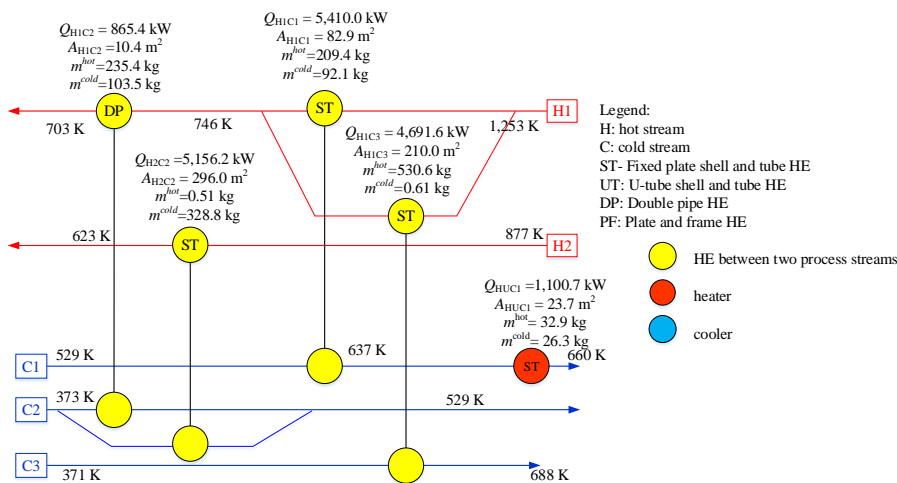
$Q_{H1C2}$ = 865.4 kW
$A_{H1C2}$ =10.4 m$^2$
$m^{hot}$=235.4 kg
$m^{cold}$=103.5 kg

$Q_{H1C1}$ = 5,410.0 kW
$A_{H1C1}$ = 82.9 m$^2$
$m^{hot}$=209.4 kg
$m^{cold}$=92.1 kg

DP

ST

H1

703 K

746 K

1,253 K

$Q_{H1C3}$ = 4,691.6 kW
$A_{H1C3}$ = 210.0 m$^2$
$m^{hot}$=530.6 kg
$m^{cold}$=0.61 kg

$Q_{H2C2}$ =5,156.2 kW
$A_{H2C2}$ = 296.0 m$^2$
$m^{hot}$=0.51 kg
$m^{cold}$=328.8 kg

ST

623 K

ST

877 K

H2

Legend:
H: hot stream
C: cold stream
ST- Fixed plate shell and tube HE
UT: U-tube shell and tube HE
DP: Double pipe HE
PF: Plate and frame HE

HE between two process streams

heater

cooler

$Q_{HUC1}$ =1,100.7 kW
$A_{HUC1}$ = 23.7 m$^2$
$m^{hot}$= 32.9 kg
$m^{cold}$= 26.3 kg

C1

529 K

637 K

ST

660 K

C2

373 K

529 K

C3

371 K

688 K